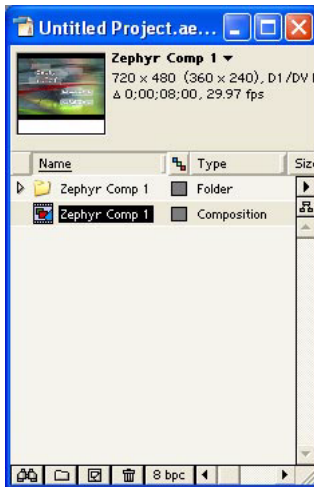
Untitled Project.ae...

Zephyr Comp 1 ▾
720 x 480 (360 x 240), D1/DV I
Δ 0;00;08;00, 29.97 fps

| Name | Type | Size |
|---|---|---|
| Zephyr Comp 1 | Folder | |
| Zephyr Comp 1 | Composition | |

8 bpc